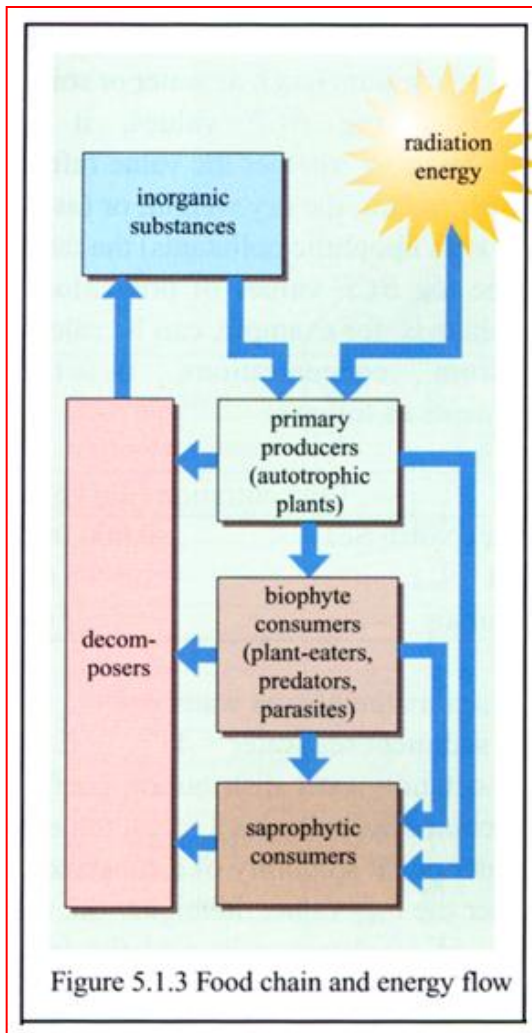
radiation energy

inorganic substances

primary producers (autotrophic plants)

decomposers

biophyte consumers (plant-eaters, predators, parasites)

saprophytic consumers

Figure 5.1.3 Food chain and energy flow